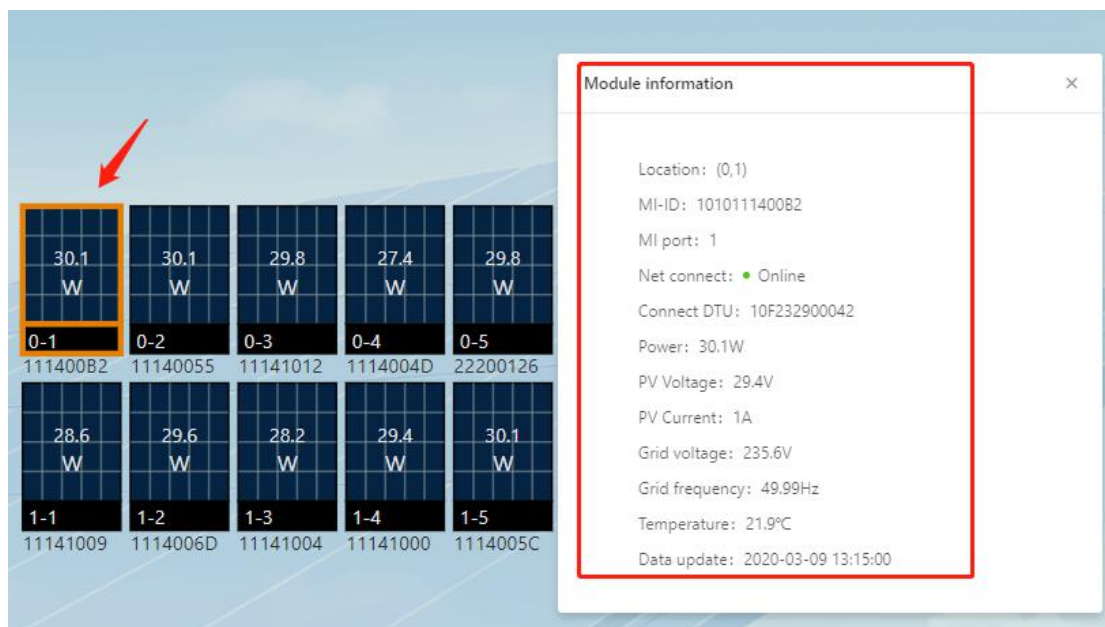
30.1 W
0-1
111400B2

30.1 W
0-2
11140055

29.8 W
0-3
11141012

27.4 W
0-4
1114004D

29.8 W
0-5
22200126

28.6 W
1-1
11141009

29.6 W
1-2
1114006D

28.2 W
1-3
11141004

29.4 W
1-4
11141000

30.1 W
1-5
1114005C

Module information

×

Location：(0,1)

MI-ID：101011140B2

MI port：1

Net connect：• Online

Connect DTU：10F232900042

Power：30.1W

PV Voltage：29.4V

PV Current：1A

Grid voltage：235.6V

Grid frequency：49.99Hz

Temperature：21.9℃

Data update：2020-03-09 13:15:00